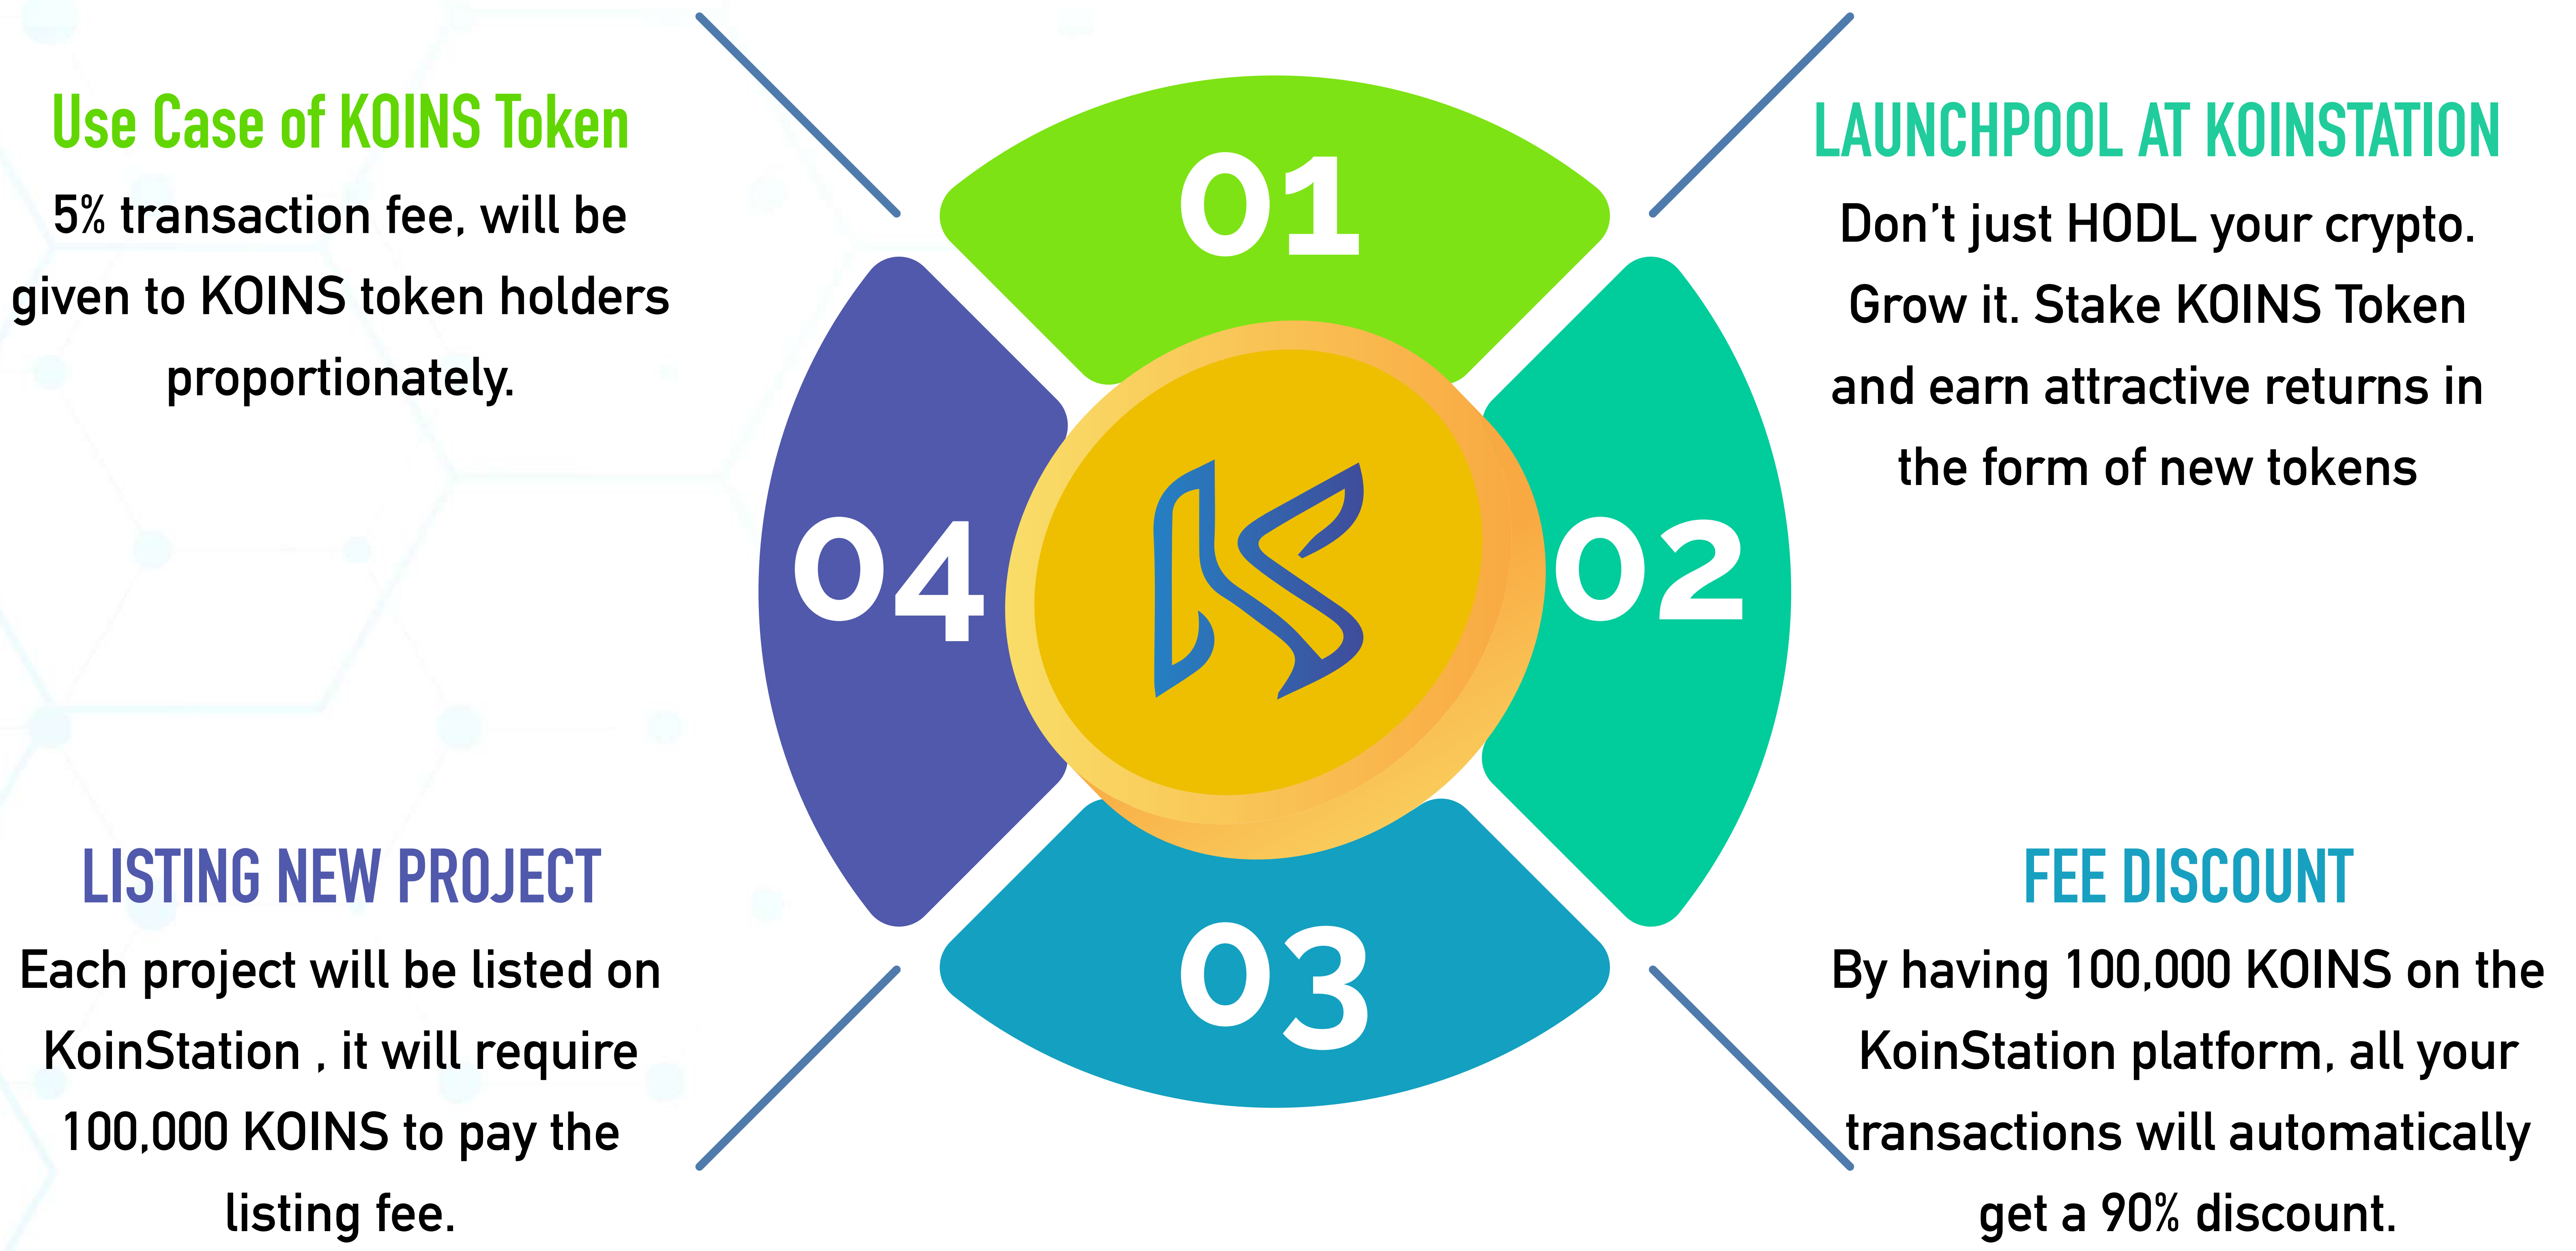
Use Case of KOINS Token

5% transaction fee, will be given to KOINS token holders proportionately.

01

LAUNCHPOOL AT KOINSTATION

Don’t just HODL your crypto. Grow it. Stake KOINS Token and earn attractive returns in the form of new tokens

04

02

LISTING NEW PROJECT

Each project will be listed on KoinStation , it will require 100,000 KOINS to pay the listing fee.

03

FEE DISCOUNT

By having 100,000 KOINS on the KoinStation platform, all your transactions will automatically get a 90% discount.